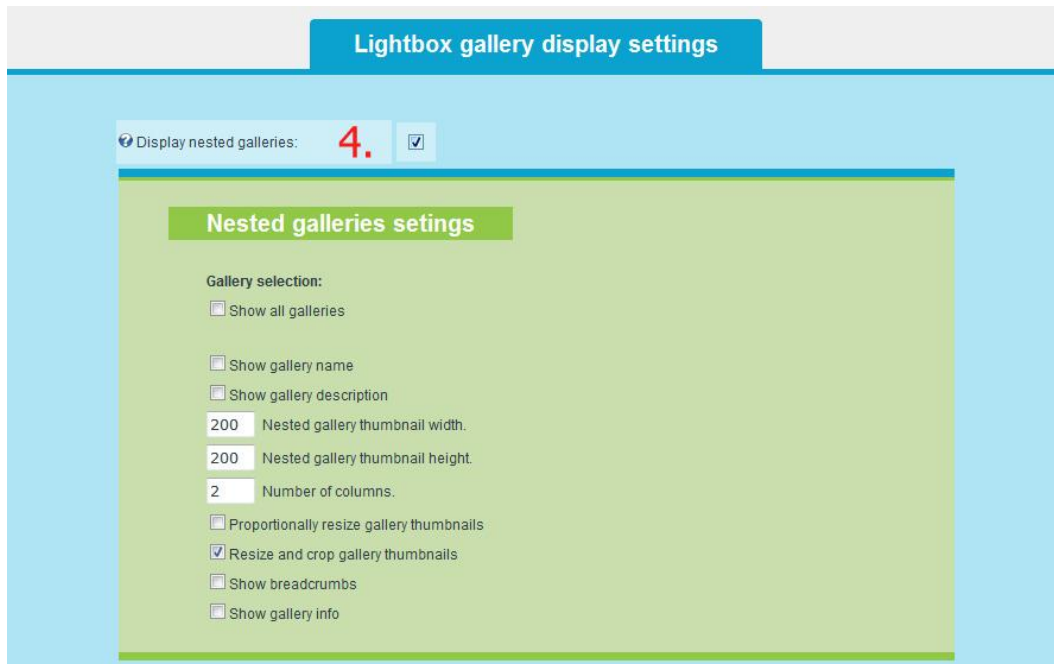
Lightbox gallery display settings

Display nested galleries: 4.

Nested galleries setings

Gallery selection:

Show all galleries

Show gallery name

Show gallery description

200 Nested gallery thumbnail width.

200 Nested gallery thumbnail height.

2 Number of columns.

Proportionally resize gallery thumbnails

Resize and crop gallery thumbnails

Show breadcrumbs

Show gallery info